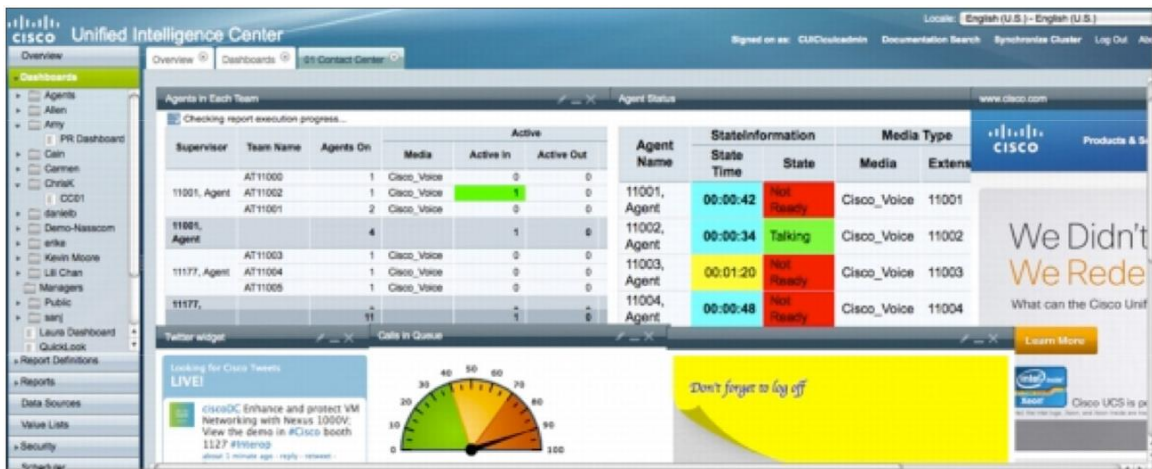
cisco Unified Intelligence Center

Locale: English (U.S.) - English (U.S.)

Signed on as: CUICluicadmin Documentation Search Synchronize Cluster Log Out Ab

Overview

Dashboards

Agents
Allen
Amy
PR Dashboard
Cain
Carmen
ChrisK
CC01
danielb
Demo-Nassacom
erika
Kevin Moore
Lili Chan
Managers
Public
sanj
Laura Dashboard
QuickLook

Report Definitions

Reports

Data Sources

Value Lists

Security

Scheduler

Overview Dashboards 01 Contact Center

Agents in Each Team

Checking report execution progress...

| Supervisor | Team Name | Agents On | Media | Active In | Active Out |
|---|---|---|---|---|---|
| | | | Active | | |
| 11001, Agent | AT11000 | 1 | Cisco_Voice | 0 | 0 |
| | AT11002 | 1 | Cisco_Voice | 1 | 0 |
| | AT11001 | 2 | Cisco_Voice | 0 | 0 |
| 11001, Agent | | 4 | | 1 | 0 |
| 11177, Agent | AT11003 | 1 | Cisco_Voice | 0 | 0 |
| | AT11004 | 1 | Cisco_Voice | 0 | 0 |
| | AT11005 | 1 | Cisco_Voice | 0 | 0 |
| 11177, | | 11 | | 1 | 0 |

Agent Status

| Agent Name | State Time | State | Media | Extens |
|---|---|---|---|---|
| | StateInformation | | Media Type | |
| 11001, Agent | 00:00:42 | Not Ready | Cisco_Voice | 11001 |
| 11002, Agent | 00:00:34 | Talking | Cisco_Voice | 11002 |
| 11003, Agent | 00:01:20 | Not Ready | Cisco_Voice | 11003 |
| 11004, Agent | 00:00:48 | Not Ready | Cisco_Voice | 11004 |

www.cisco.com

cisco Products & S

We Didn't

We Rede

What can the Cisco Unif

Learn More

Cisco UCS is p

Twitter widget

Looking for Cisco Tweets
LIVE!

ciscoDC Enhance and protect VM Networking with Nexus 1000V. View the demo in #Cisco booth 1127 #interop
about 1 minute ago · reply · retweet ·

Calls in Queue

0 10 20 30 40 50 60 70 80 90 100

Don't forget to log off